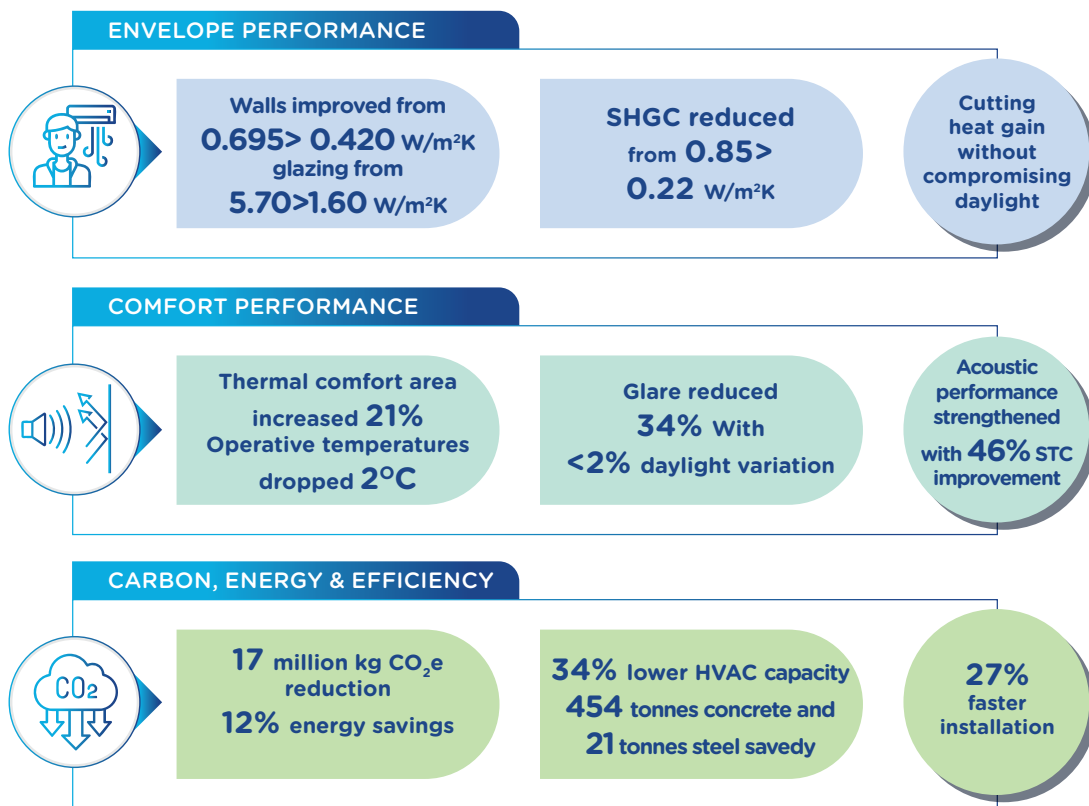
ENVELOPE PERFORMANCE

Walls improved from 0.695> 0.420 W/m²K glazing from 5.70>1.60 W/m²K

SHGC reduced from 0.85> 0.22 W/m²K

Cutting heat gain without compromising daylight

COMFORT PERFORMANCE

Thermal comfort area increased 21% Operative temperatures dropped 2°C

Glare reduced 34% With <2% daylight variation

Acoustic performance strengthened with 46% STC improvement

CARBON, ENERGY & EFFICIENCY

CO2

17 million kg $CO_2$e reduction 12% energy savings

34% lower HVAC capacity 454 tonnes concrete and 21 tonnes steel savedy

27% faster installation